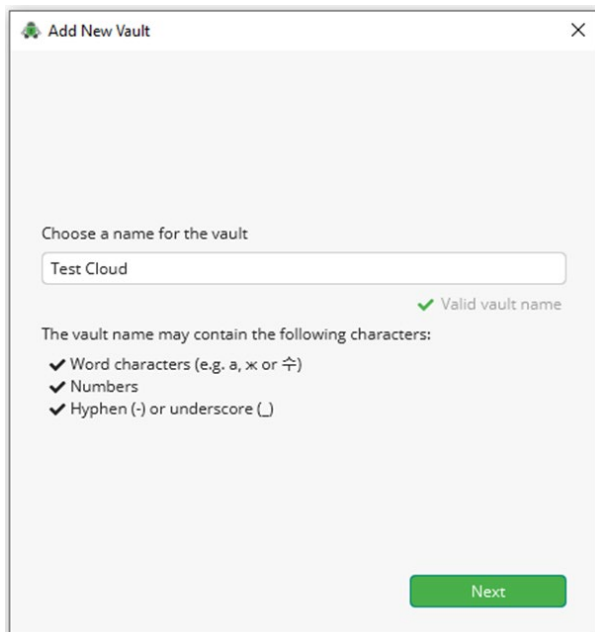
Add New Vault

×

Choose a name for the vault

Test Cloud

✔ Valid vault name

The vault name may contain the following characters:

✔ Word characters (e.g. a, ж or 수)
✔ Numbers
✔ Hyphen (-) or underscore (_)

Next